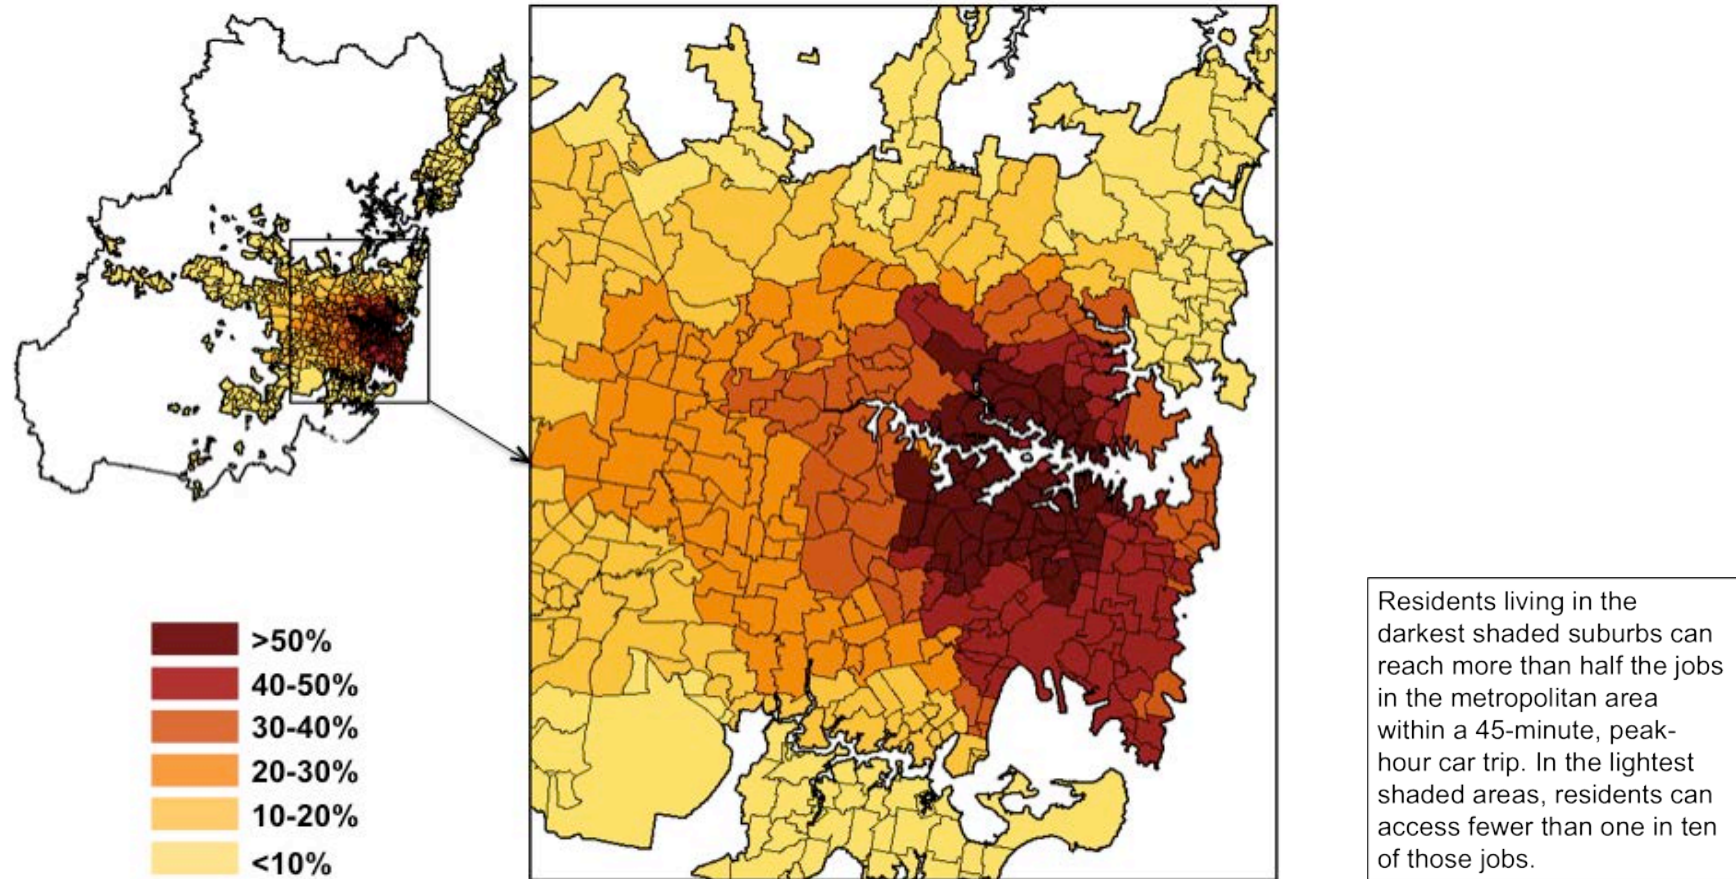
>50%
40-50%
30-40%
20-30%
10-20%
<10%

Residents living in the darkest shaded suburbs can reach more than half the jobs in the metropolitan area within a 45-minute, peak-hour car trip. In the lightest shaded areas, residents can access fewer than one in ten of those jobs.